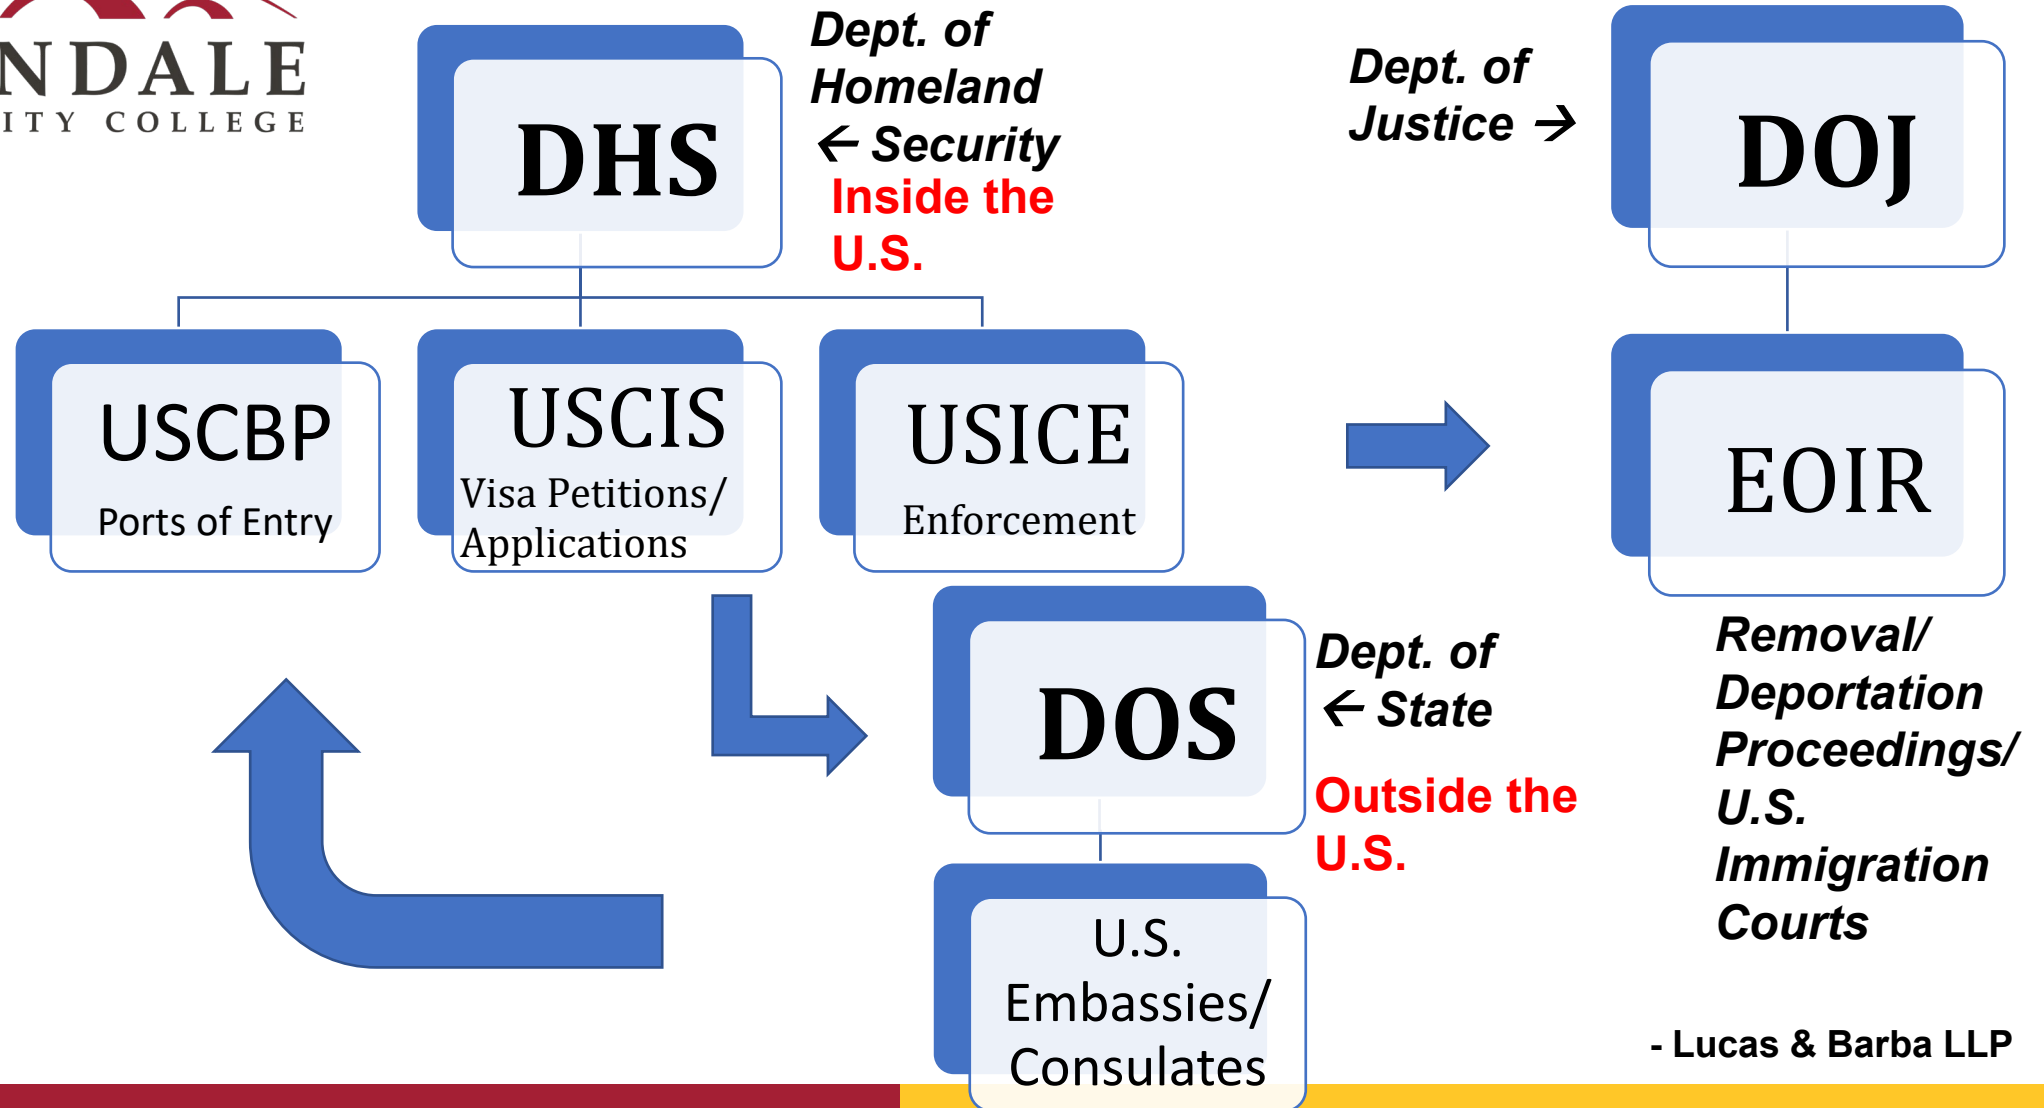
NDALE
ITY COLLEGE

DHS

Dept. of Homeland ← Security

Inside the U.S.

Dept. of Justice →

DOJ

USCBP
Ports of Entry

USCIS
Visa Petitions/ Applications

USICE
Enforcement

EOIR

DOS

Dept. of ← State

Outside the U.S.

Removal/ Deportation Proceedings/ U.S. Immigration Courts

U.S. Embassies/ Consulates

- Lucas & Barba LLP